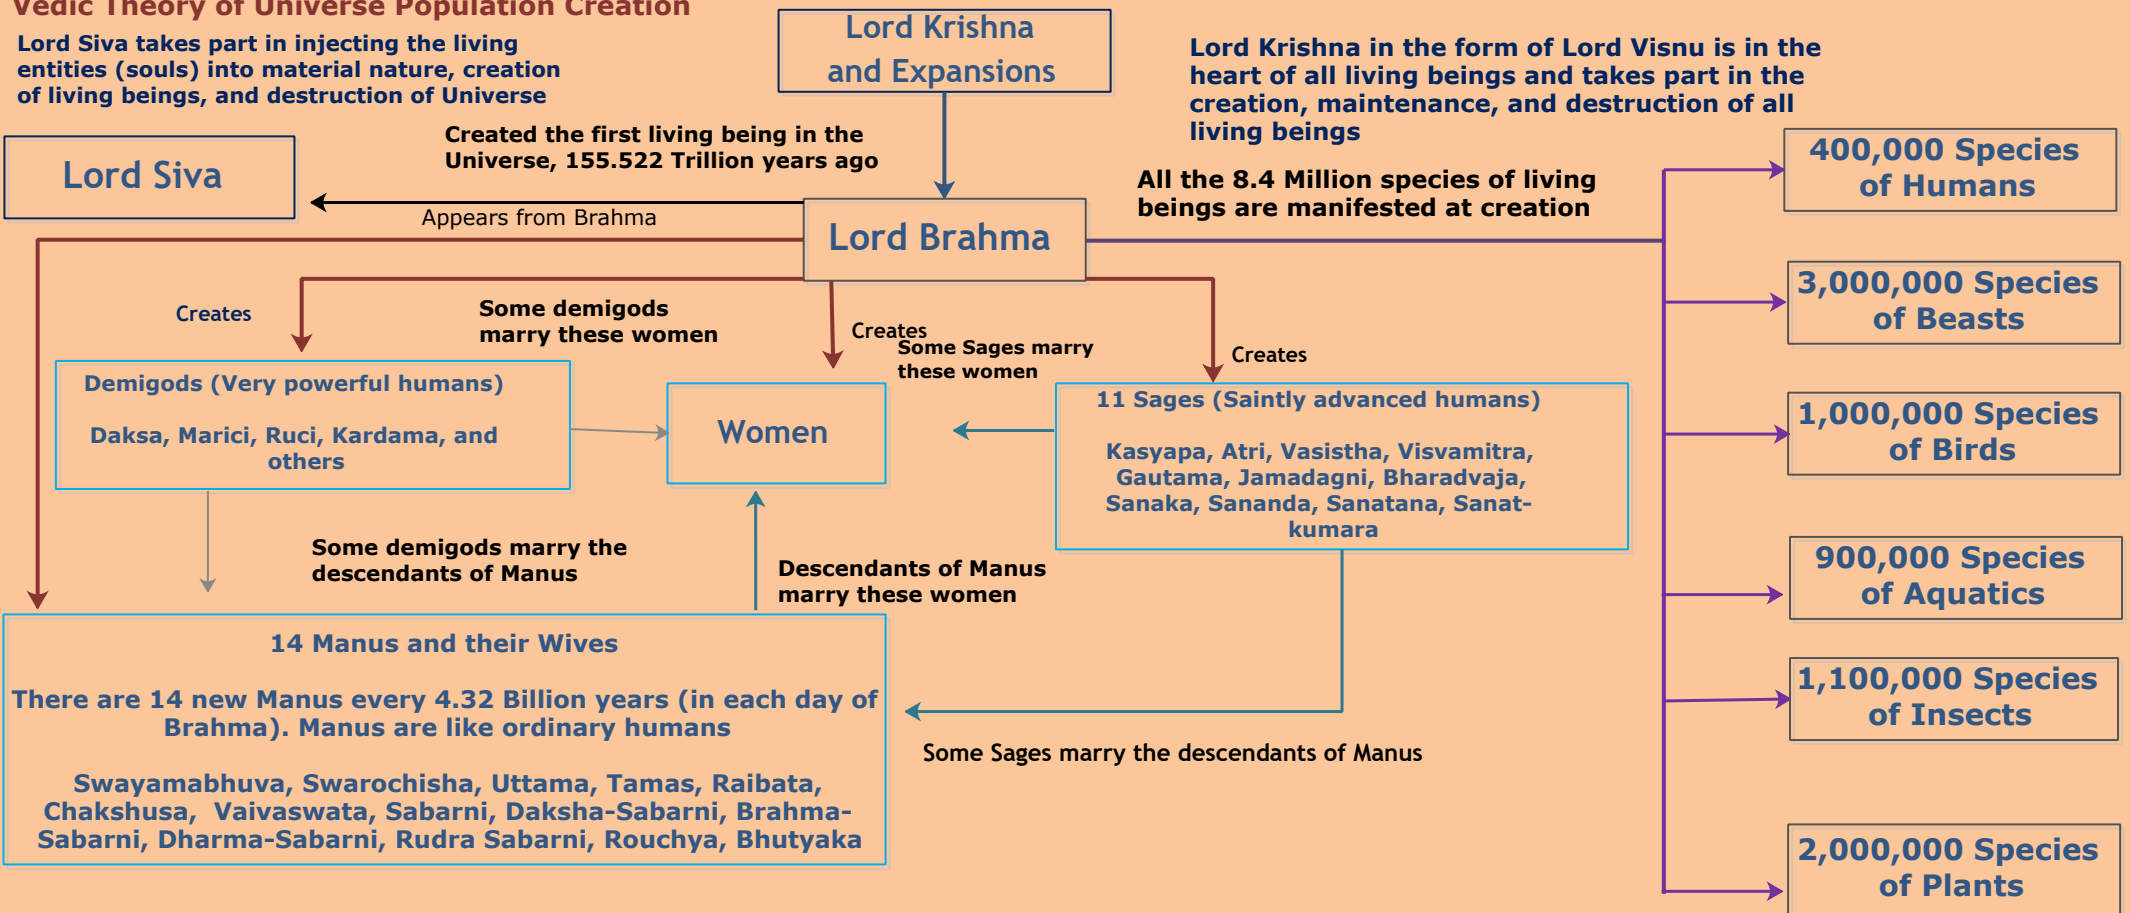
Vedic Theory of Universe Population Creation

Lord Siva takes part in injecting the living entities (souls) into material nature, creation of living beings, and destruction of Universe

Lord Krishna and Expansions

Lord Krishna in the form of Lord Visnu is in the heart of all living beings and takes part in the creation, maintenance, and destruction of all living beings

Created the first living being in the Universe, 155.522 Trillion years ago

Lord Siva

Appears from Brahma

Lord Brahma

All the 8.4 Million species of living beings are manifested at creation

400,000 Species of Humans

3,000,000 Species of Beasts

1,000,000 Species of Birds

900,000 Species of Aquatics

1,100,000 Species of Insects

2,000,000 Species of Plants

Creates

Some demigods marry these women

Creates

Some Sages marry these women

Creates

Demigods (Very powerful humans)

Daksa, Marici, Ruci, Kardama, and others

Women

11 Sages (Saintly advanced humans)

Kasyapa, Atri, Vasistha, Visvamitra, Gautama, Jamadagni, Bharadvaja, Sanaka, Sananda, Sanatana, Sanat-kumara

Some demigods marry the descendants of Manus

Descendants of Manus marry these women

14 Manus and their Wives

There are 14 new Manus every 4.32 Billion years (in each day of Brahma). Manus are like ordinary humans

Swayamabhuva, Swarochisha, Uttama, Tamas, Raibata, Chakshusa, Vaivaswata, Sabarni, Daksha-Sabarni, Brahma-Sabarni, Dharma-Sabarni, Rudra Sabarni, Rouchya, Bhutyaka

Some Sages marry the descendants of Manus